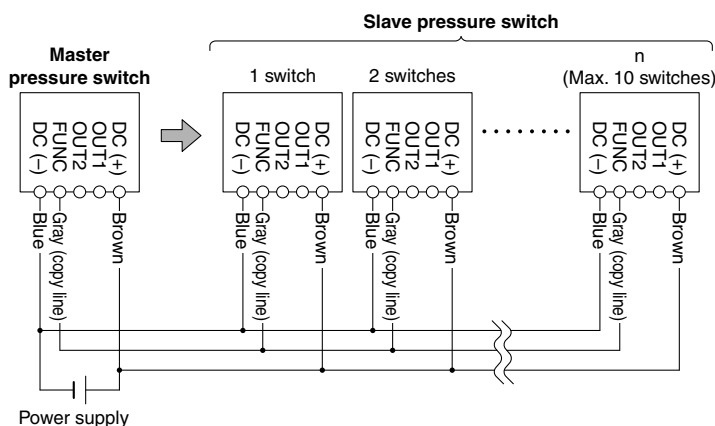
Slave pressure switch

Master pressure switch

1 switch

2 switches

n (Max. 10 switches)

DC (−) FUNC OUT2 OUT1 DC (+)

Blue Gray (copy line) Brown

DC (−) FUNC OUT2 OUT1 DC (+)

Blue Gray (copy line) Brown

DC (−) FUNC OUT2 OUT1 DC (+)

Blue Gray (copy line) Brown

DC (−) FUNC OUT2 OUT1 DC (+)

Blue Gray (copy line) Brown

Power supply